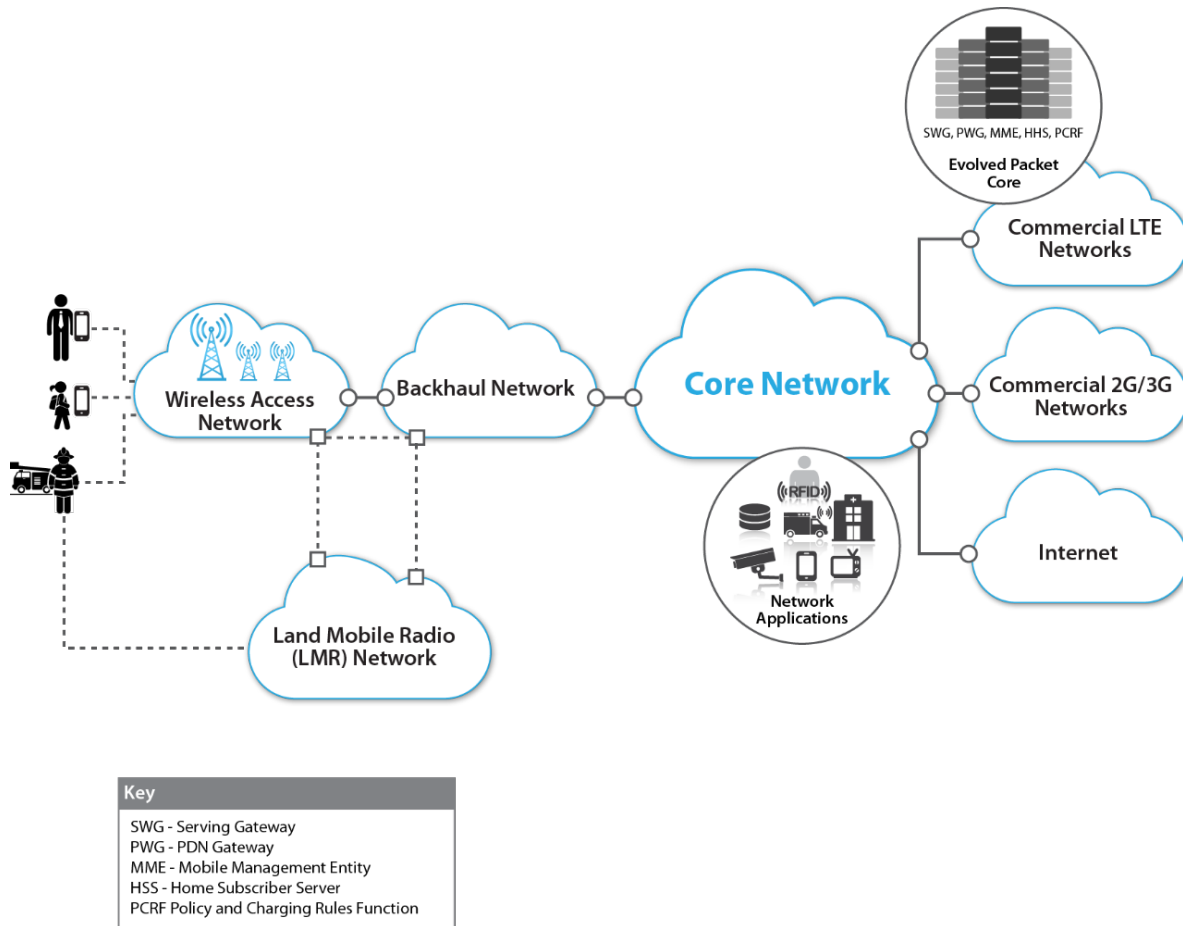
SWG, PWG, MME, HHS, PCRF

Evolved Packet Core

Commercial LTE Networks

Wireless Access Network

Backhaul Network

Core Network

Commercial 2G/3G Networks

RFID

Internet

Network Applications

Land Mobile Radio (LMR) Network

Key

SWG - Serving Gateway
PWG - PDN Gateway
MME - Mobile Management Entity
HSS - Home Subscriber Server
PCRF Policy and Charging Rules Function